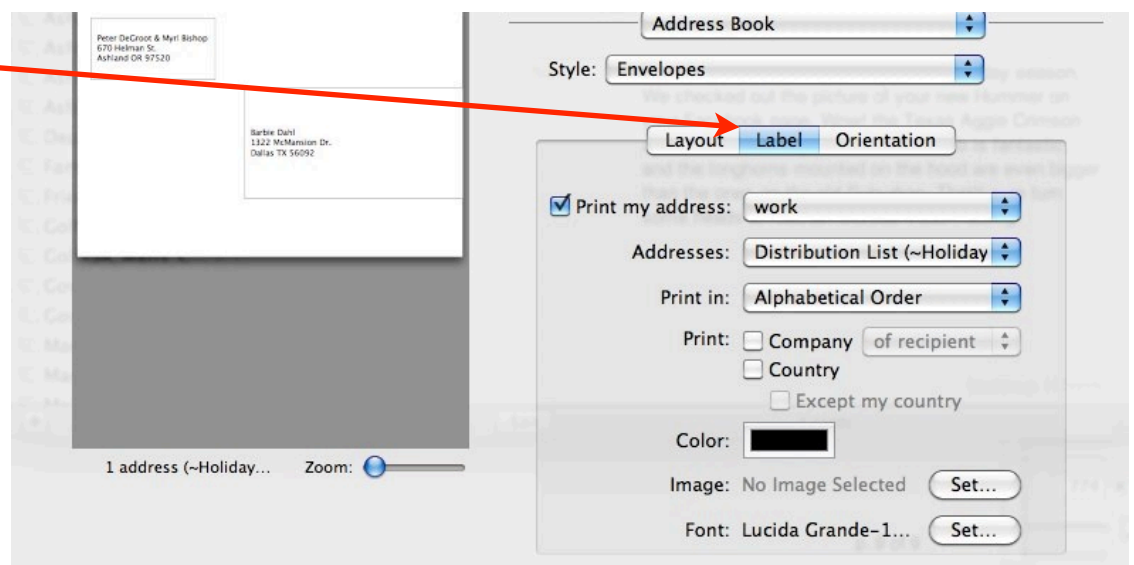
Peter DeGroot & Myrl Bishop
670 Helman St.
Ashland OR 97520

Barbie Dahl
1322 McMansion Dr.
Dallas TX 56092

1 address (~Holiday...
Zoom:

Address Book

Style: Envelopes

Layout | Label | Orientation

Print my address: work

Addresses: Distribution List (~Holiday

Print in: Alphabetical Order

Print: Company of recipient
Country
Except my country

Color:

Image: No Image Selected Set...

Font: Lucida Grande-1... Set...